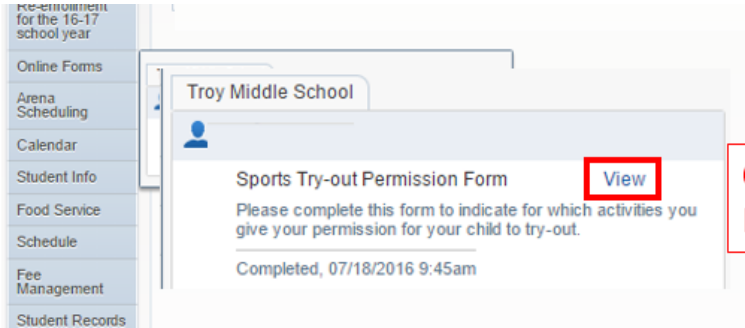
Re-enrollment for the 16-17 school year
Online Forms
Arena Scheduling
Calendar
Student Info
Food Service
Schedule
Fee Management
Student Records

Troy Middle School

Sports Try-out Permission Form
View
Please complete this form to indicate for which activities you give your permission for your child to try-out.
Completed, 07/18/2016 9:45am